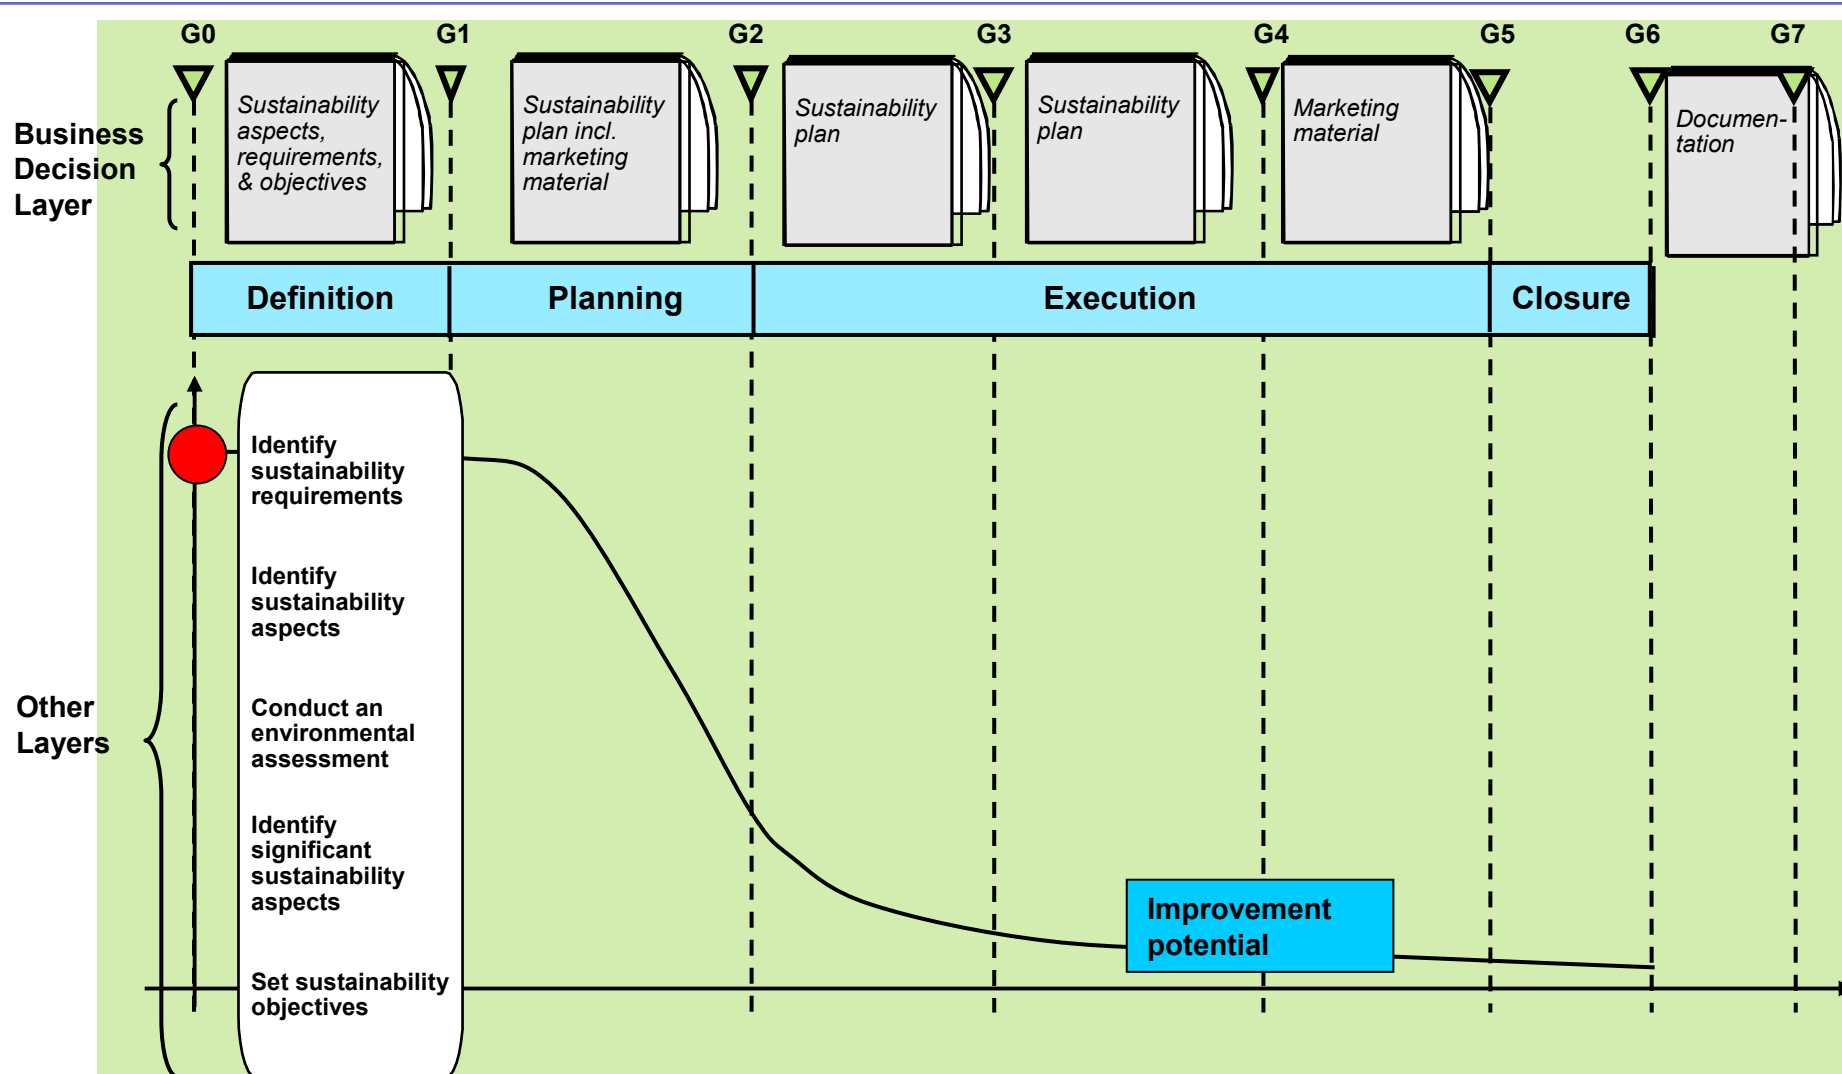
G0 G1 G2 G3 G4 G5 G6 G7

Business Decision Layer

Sustainability aspects, requirements, & objectives

Sustainability plan incl. marketing material

Sustainability plan

Sustainability plan

Marketing material

Documentation

Definition

Planning

Execution

Closure

Other Layers

Identify sustainability requirements

Identify sustainability aspects

Conduct an environmental assessment

Identify significant sustainability aspects

Set sustainability objectives

Improvement potential